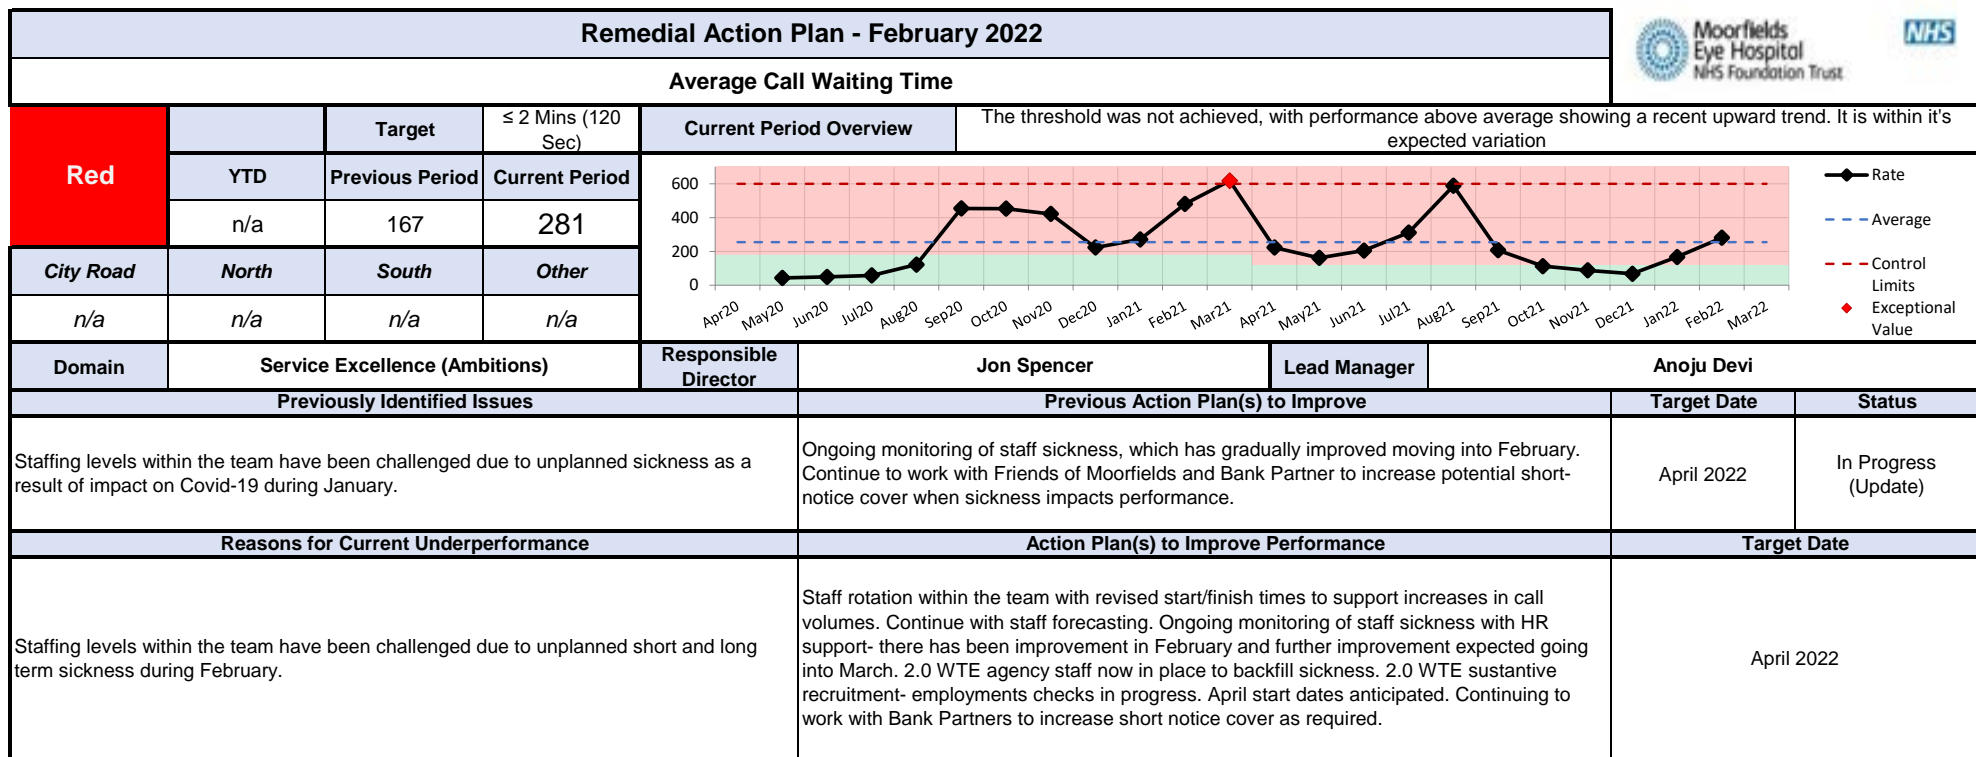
Remedial Action Plan - February 2022

Average Call Waiting Time

Moorfields Eye Hospital NHS Foundation Trust

NHS

| Red | | Target | ≤ 2 Mins (120 Sec) |
|---|---|---|---|
| | YTD | Previous Period | Current Period |
| | n/a | 167 | 281 |
| City Road | North | South | Other |
| n/a | n/a | n/a | n/a |

Current Period Overview

The threshold was not achieved, with performance above average showing a recent upward trend. It is within it's expected variation

600
400
200
0

Apr20 May20 Jun20 Jul20 Aug20 Sep20 Oct20 Nov20 Dec20 Jan21 Feb21 Mar21 Apr21 May21 Jun21 Jul21 Aug21 Sep21 Oct21 Nov21 Dec21 Jan22 Feb22 Mar22

Rate
Average
Control Limits
Exceptional Value

| Domain | Service Excellence (Ambitions) | Responsible Director | Jon Spencer | Lead Manager | Anoju Devi |
|---|---|---|---|---|---|

| Previously Identified Issues | Previous Action Plan(s) to Improve | Target Date | Status |
|---|---|---|---|
| Staffing levels within the team have been challenged due to unplanned sickness as a result of impact on Covid-19 during January. | Ongoing monitoring of staff sickness, which has gradually improved moving into February. Continue to work with Friends of Moorfields and Bank Partner to increase potential short-notice cover when sickness impacts performance. | April 2022 | In Progress (Update) |

| Reasons for Current Underperformance | Action Plan(s) to Improve Performance | Target Date |
|---|---|---|
| Staffing levels within the team have been challenged due to unplanned short and long term sickness during February. | Staff rotation within the team with revised start/finish times to support increases in call volumes. Continue with staff forecasting. Ongoing monitoring of staff sickness with HR support- there has been improvement in February and further improvement expected going into March. 2.0 WTE agency staff now in place to backfill sickness. 2.0 WTE sustantive recruitment- employments checks in progress. April start dates anticipated. Continuing to work with Bank Partners to increase short notice cover as required. | April 2022 |